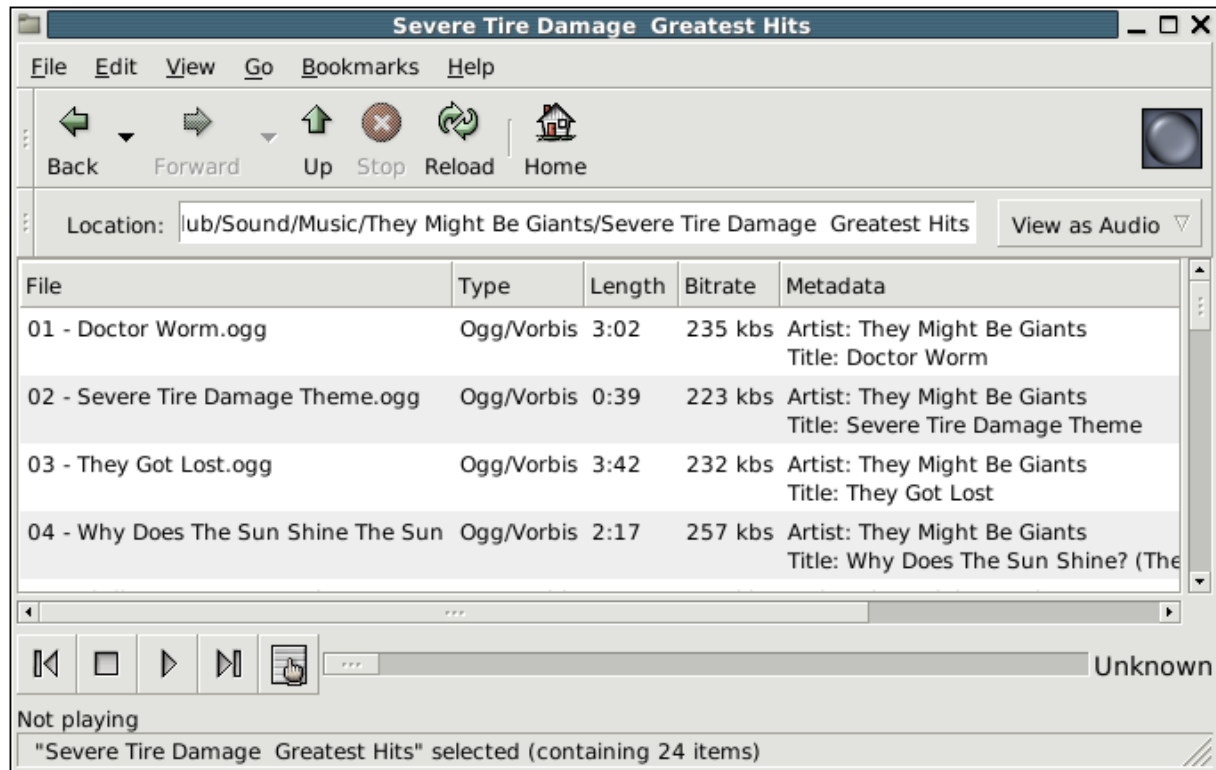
Severe Tire Damage Greatest Hits

File Edit View Go Bookmarks Help

Back Forward Up Stop Reload Home

Location: lub/Sound/Music/They Might Be Giants/Severe Tire Damage Greatest Hits

View as Audio

| File | Type | Length | Bitrate | Metadata |
|---|---|---|---|---|
| 01 - Doctor Worm.ogg | Ogg/Vorbis | 3:02 | 235 kbs | Artist: They Might Be Giants Title: Doctor Worm |
| 02 - Severe Tire Damage Theme.ogg | Ogg/Vorbis | 0:39 | 223 kbs | Artist: They Might Be Giants Title: Severe Tire Damage Theme |
| 03 - They Got Lost.ogg | Ogg/Vorbis | 3:42 | 232 kbs | Artist: They Might Be Giants Title: They Got Lost |
| 04 - Why Does The Sun Shine The Sun | Ogg/Vorbis | 2:17 | 257 kbs | Artist: They Might Be Giants Title: Why Does The Sun Shine? (The |

Unknown

Not playing

"Severe Tire Damage Greatest Hits" selected (containing 24 items)